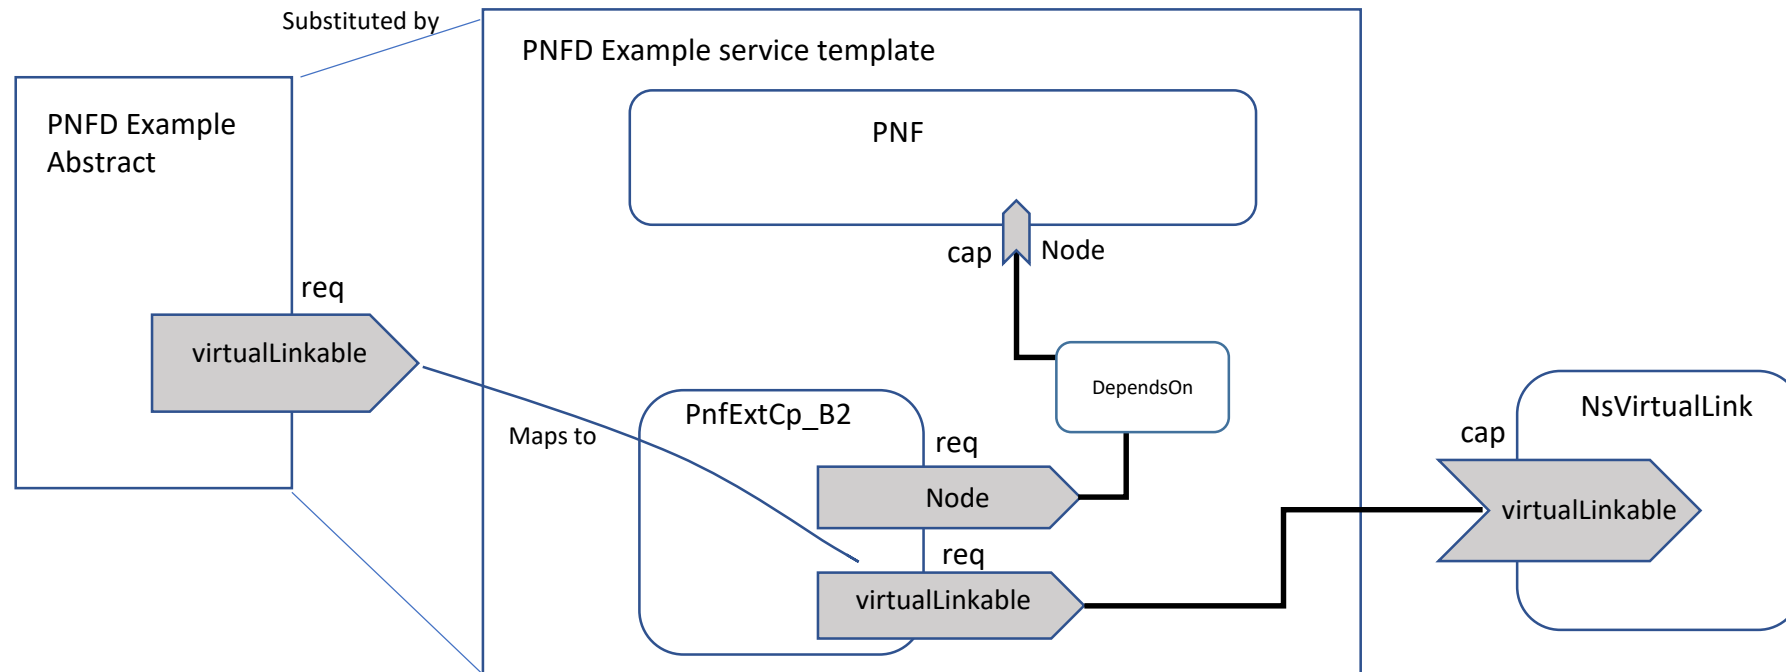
Substituted by

PNFD Example service template

PNFD Example Abstract

PNF

cap

Node

req

virtualLinkable

DependsOn

PnfExtCp_B2

Maps to

req

Node

NsVirtualLink

cap

virtualLinkable

req

virtualLinkable